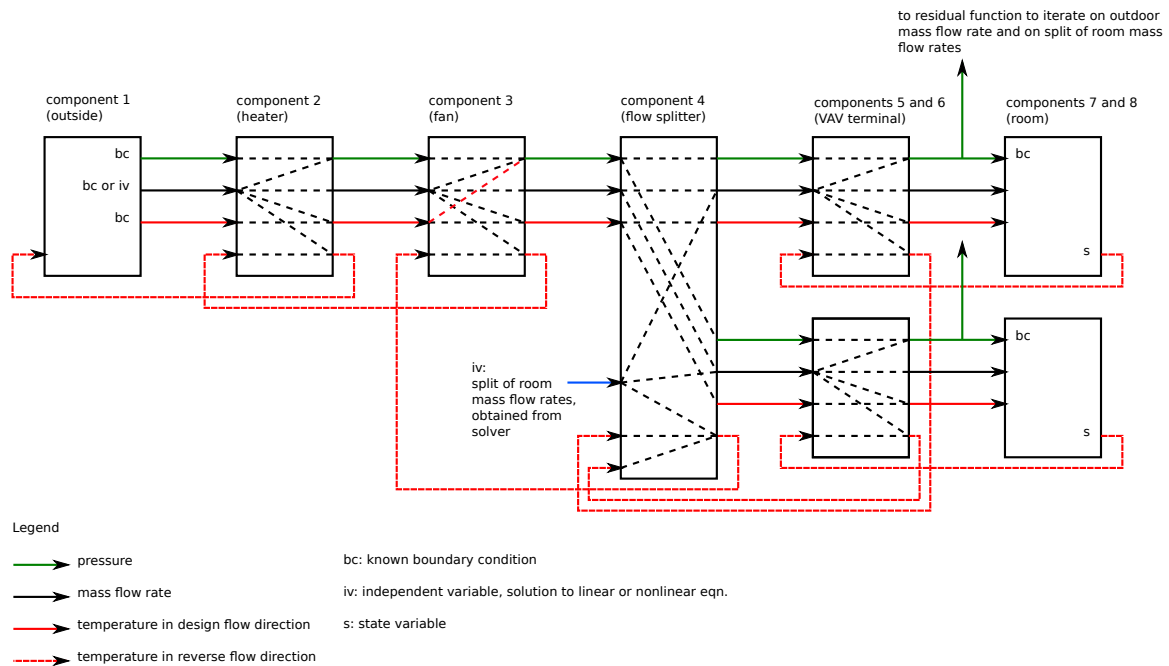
to residual function to iterate on outdoor mass flow rate and on split of room mass flow rates

component 1
(outside)

bc
bc or iv
bc

component 2
(heater)

component 3
(fan)

component 4
(flow splitter)

components 5 and 6
(VAV terminal)

components 7 and 8
(room)

bc
s

bc
s

iv:
split of room mass flow rates, obtained from solver

Legend

pressure

mass flow rate

temperature in design flow direction

temperature in reverse flow direction

bc: known boundary condition

iv: independent variable, solution to linear or nonlinear eqn.

s: state variable